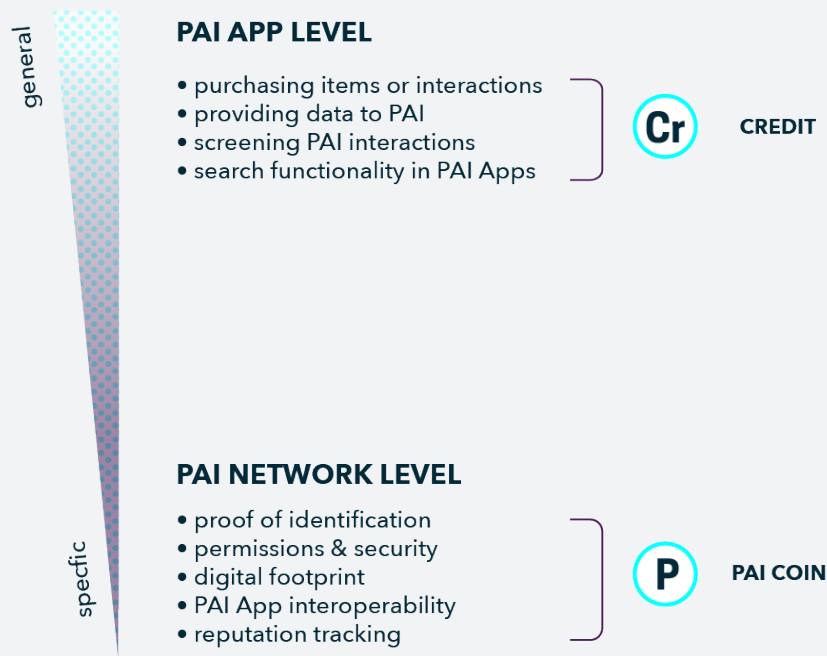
general

PAI APP LEVEL

• purchasing items or interactions
• providing data to PAI
• screening PAI interactions
• search functionality in PAI Apps

Cr

CREDIT

PAI NETWORK LEVEL

• proof of identification
• permissions & security
• digital footprint
• PAI App interoperability
• reputation tracking

P

PAI COIN

specfic